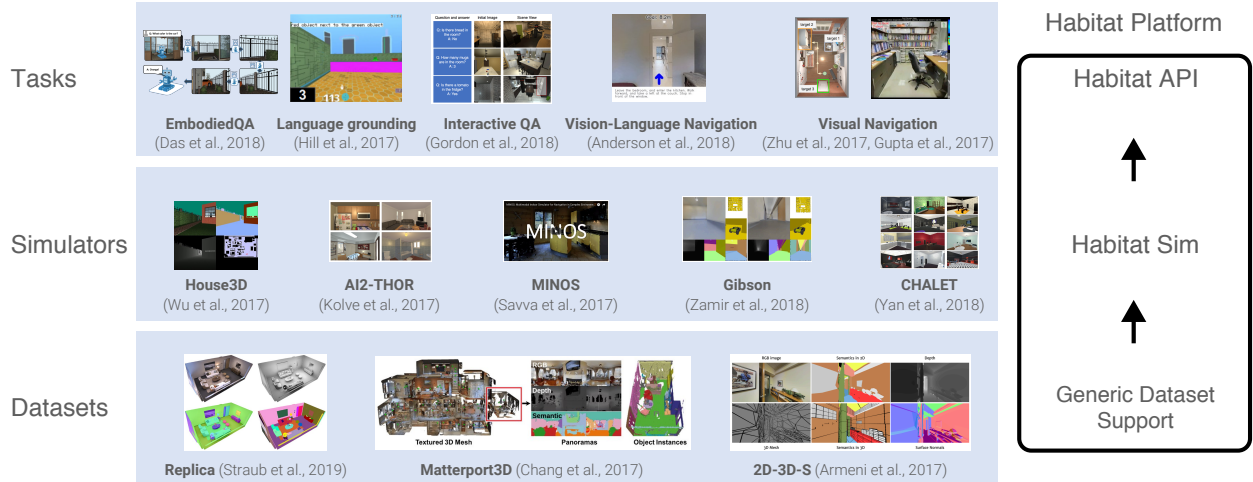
Tasks

EmbodiedQA
(Das et al., 2018)

Put object next to the green object
3

Language grounding
(Hill et al., 2017)

Question and answer | Initial image | Scene View

Interactive QA
(Gordon et al., 2018)

Vision-Language Navigation
(Anderson et al., 2018)

Visual Navigation
(Zhu et al., 2017, Gupta et al., 2017)

Simulators

House3D
(Wu et al., 2017)

AI2-THOR
(Kolve et al., 2017)

MINOS
MINOS
(Savva et al., 2017)

Gibson
(Zamir et al., 2018)

CHALET
(Yan et al., 2018)

Datasets

Replica (Straub et al., 2019)

RGB
Depth
Semantic
Textured 3D Mesh
Panoramas
Object Instances
Matterport3D (Chang et al., 2017)

RGB Image
Semantics in 2D
Depth
3D Mesh
Semantics in 3D
Surface Normals
2D-3D-S (Armeni et al., 2017)

Habitat Platform

Habitat API

Habitat Sim

Generic Dataset Support